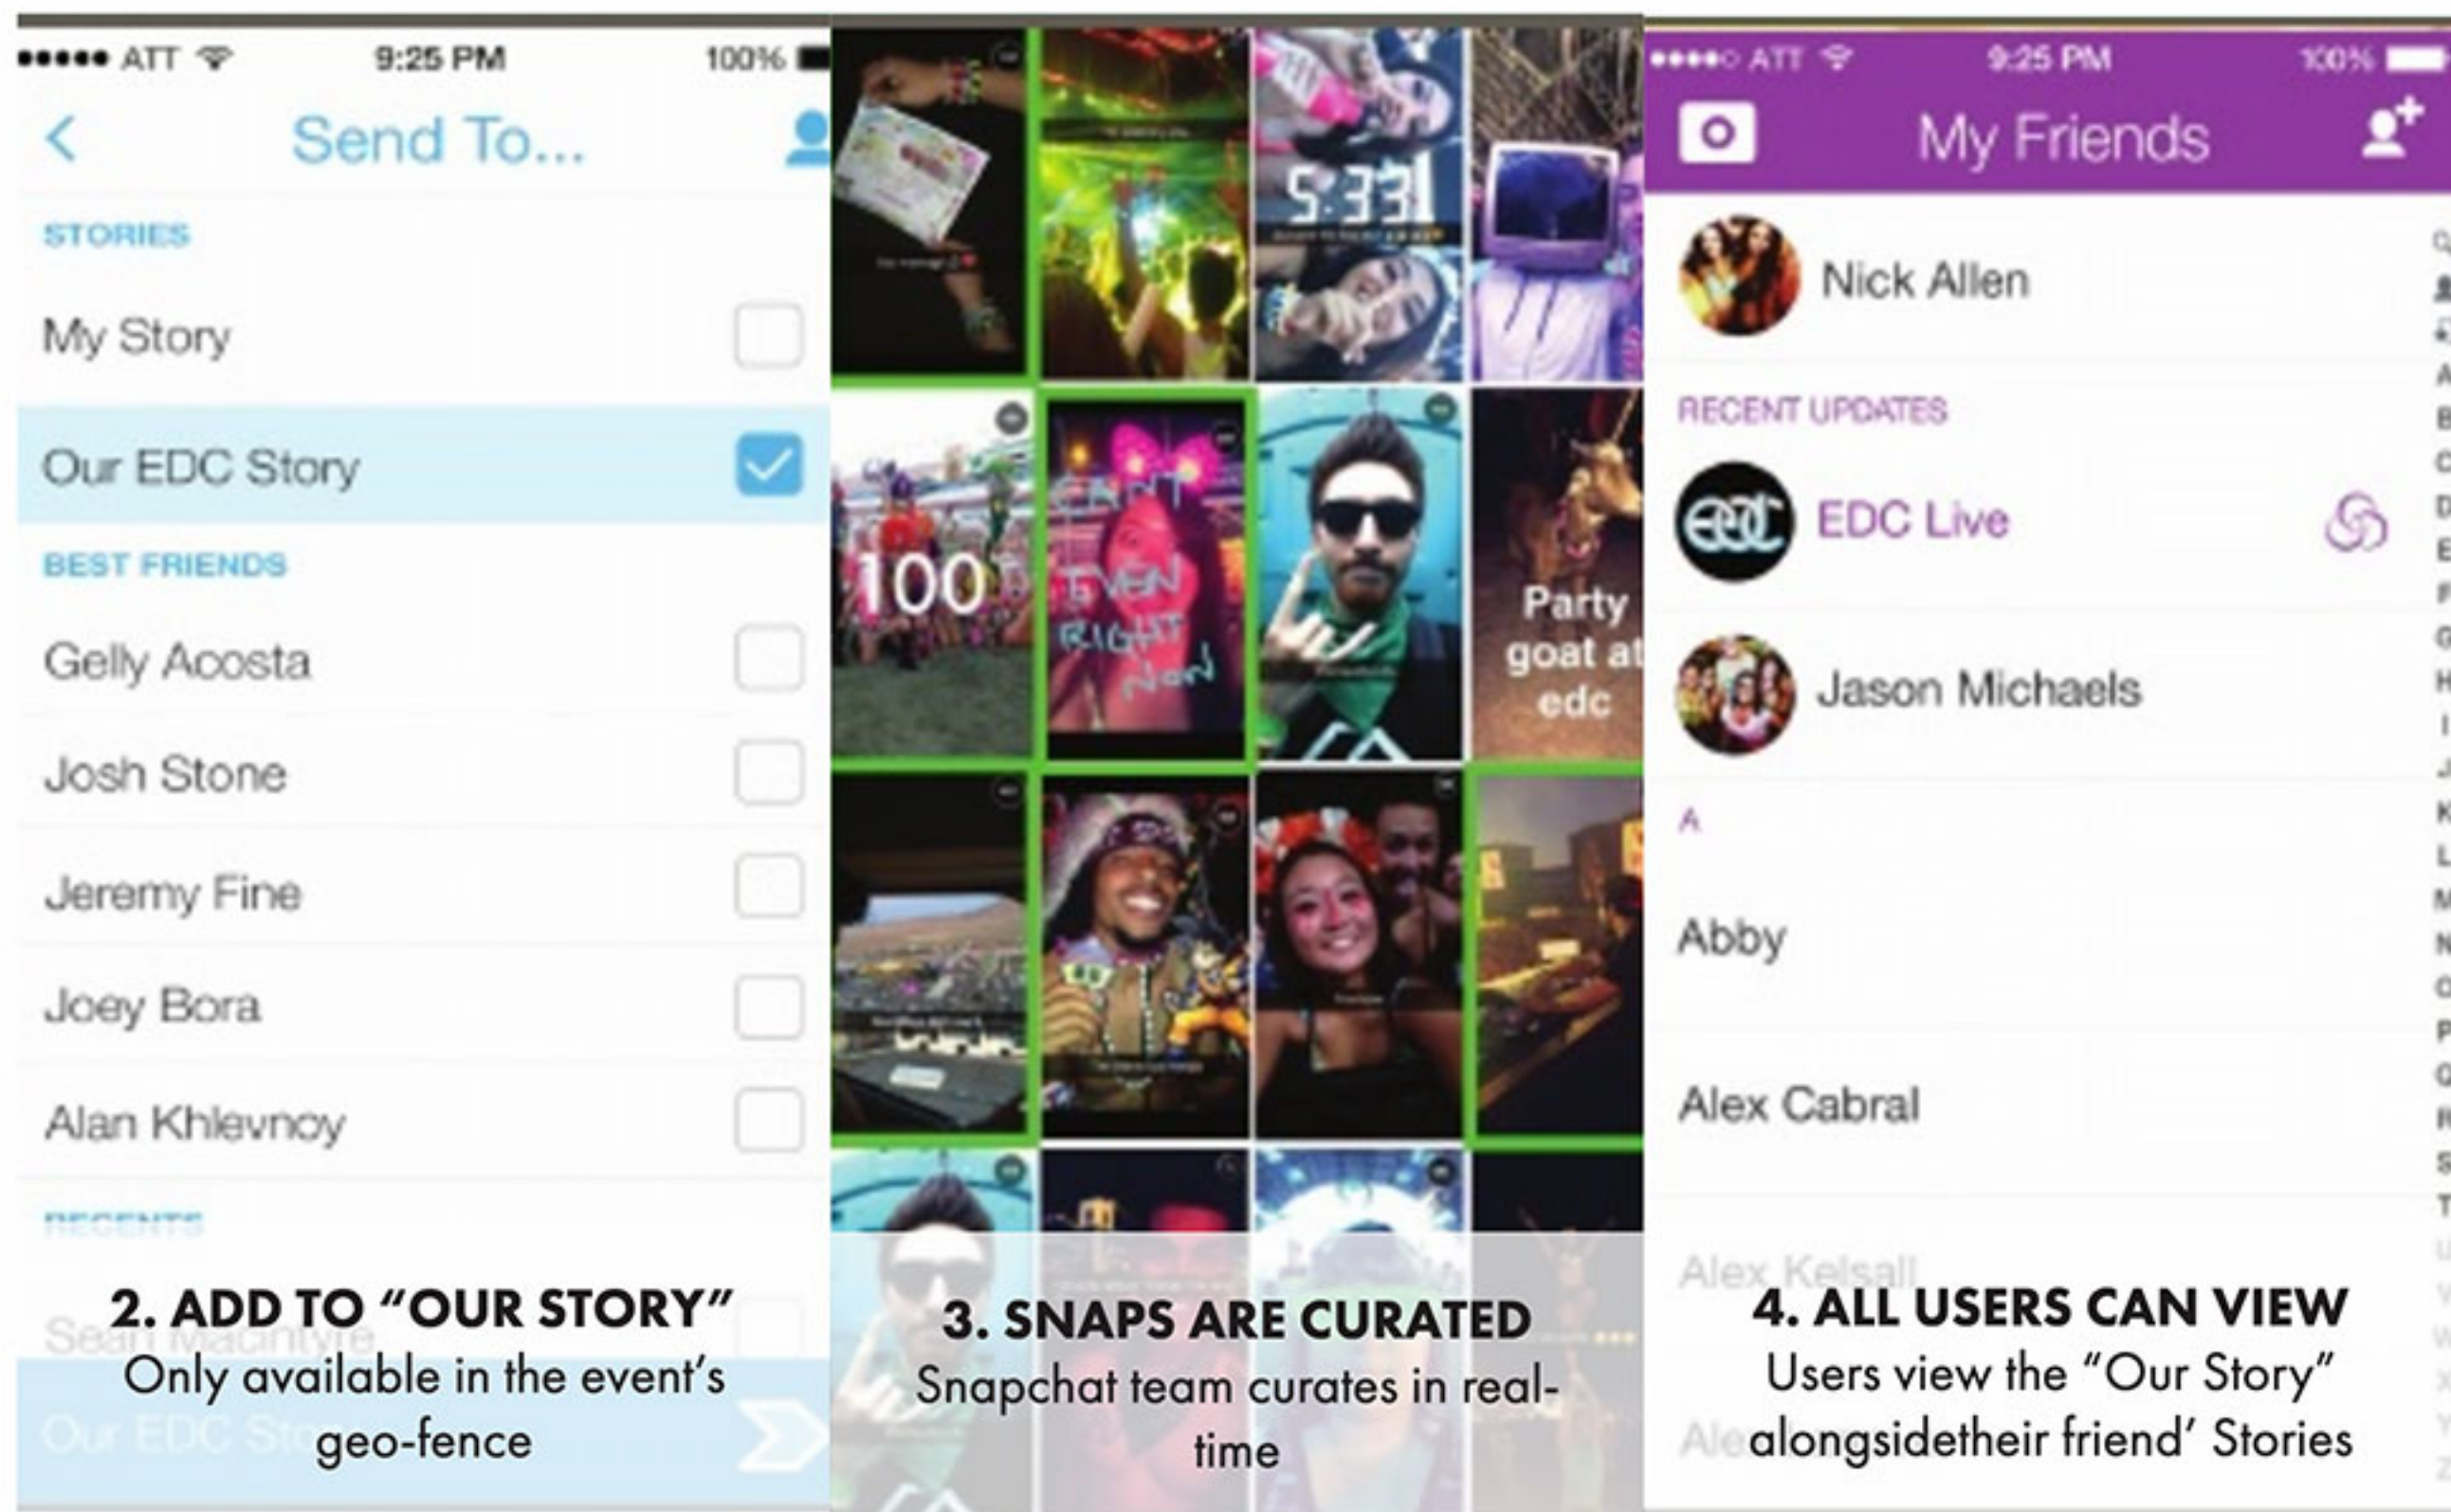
••••• ATT 9:25 PM 100%

Send To...

STORIES

My Story

Our EDC Story

BEST FRIENDS

Gelly Acosta

Josh Stone

Jeremy Fine

Joey Bora

Alan Khlevnoy

RECENTS

Sean Macintyre

Our EDC Story

2. ADD TO "OUR STORY"

Only available in the event's geo-fence

5:33

100

CAN'T EVEN RIGHT Now

Party goat at edc

3. SNAPS ARE CURATED

Snapchat team curates in real-time

••••○ ATT 9:25 PM 100%

My Friends

Nick Allen

RECENT UPDATES

EDC Live

Jason Michaels

A

Abby

Alex Cabral

Alex Kelsall

4. ALL USERS CAN VIEW

Users view the "Our Story" alongsidetheir friend' Stories